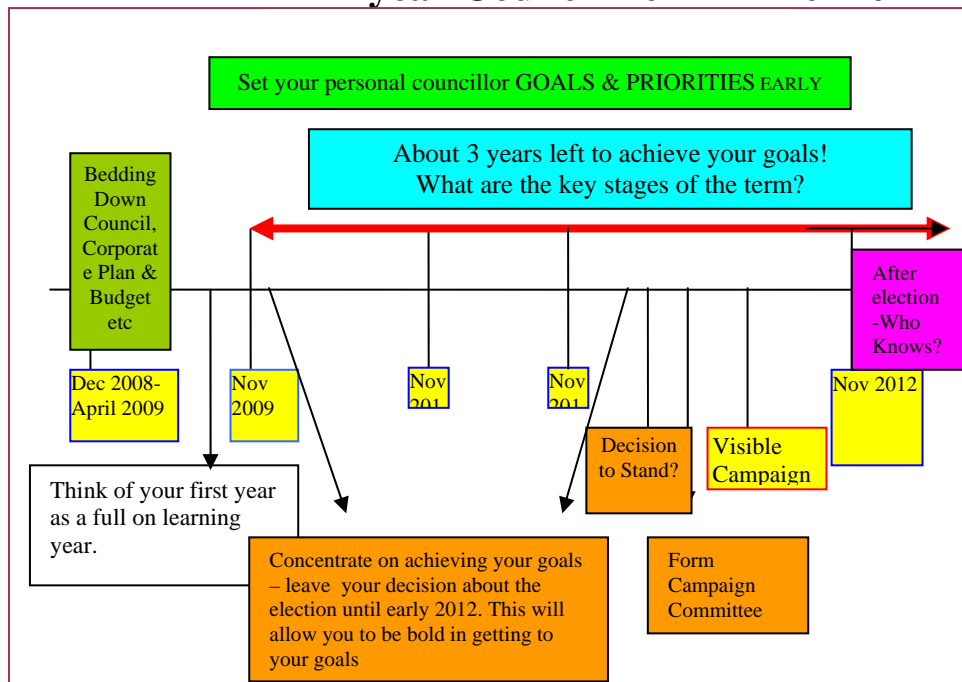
Set your personal councillor GOALS & PRIORITIES EARLY

About 3 years left to achieve your goals! What are the key stages of the term?

Bedding Down Council, Corporate Plan & Budget etc

After election -Who Knows?

Dec 2008-April 2009

Nov 2009

Nov 201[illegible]

Nov 201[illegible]

Nov 2012

Decision to Stand?

Visible Campaign

Think of your first year as a full on learning year.

Concentrate on achieving your goals – leave your decision about the election until early 2012. This will allow you to be bold in getting to your goals

Form Campaign Committee